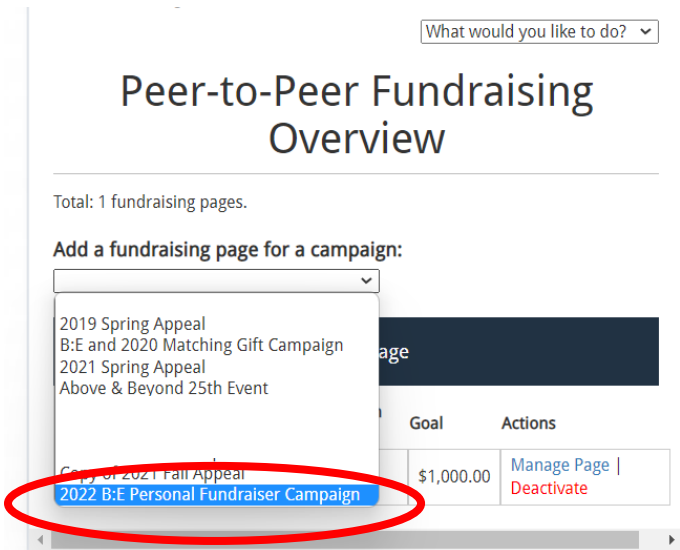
What would you like to do?

Peer-to-Peer Fundraising Overview

Total: 1 fundraising pages.

Add a fundraising page for a campaign:

2019 Spring Appeal
B:E and 2020 Matching Gift Campaign
2021 Spring Appeal
Above & Beyond 25th Event

Copy of 2021 Fall Appeal
2022 B:E Personal Fundraiser Campaign

age

| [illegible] | Goal | Actions |
|---|---|---|
| | $1,000.00 | Manage Page \| Deactivate |